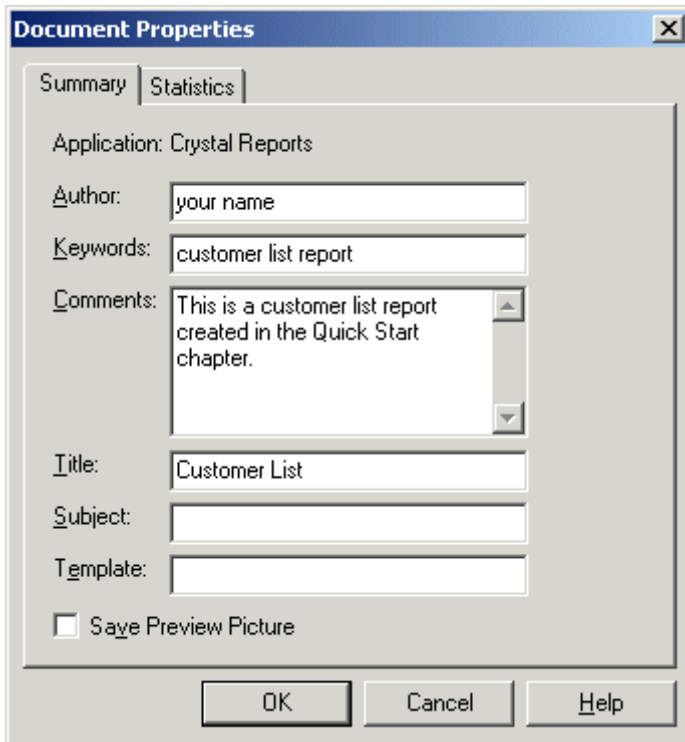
Document Properties

Summary | Statistics

Application: Crystal Reports

Author: your name

Keywords: customer list report

Comments: This is a customer list report created in the Quick Start chapter.

Title: Customer List

Subject:

Template:

Save Preview Picture

OK | Cancel | Help